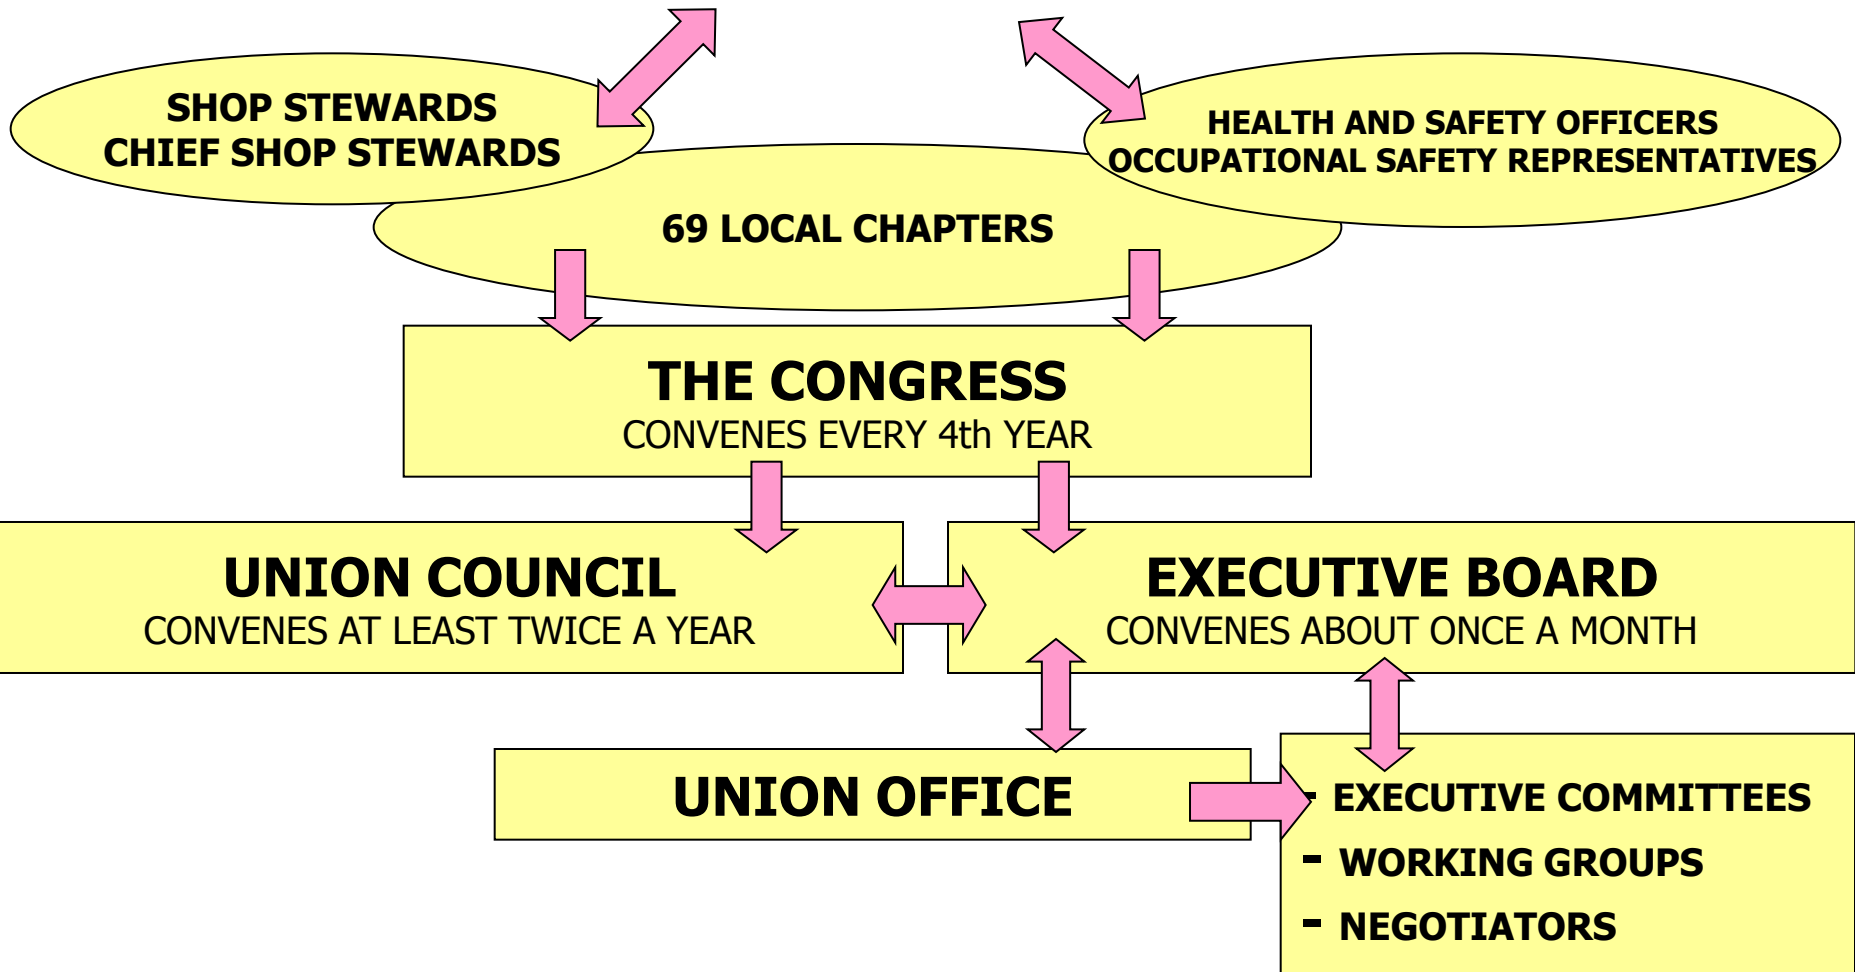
SHOP STEWARDS
CHIEF SHOP STEWARDS

HEALTH AND SAFETY OFFICERS
OCCUPATIONAL SAFETY REPRESENTATIVES

69 LOCAL CHAPTERS

THE CONGRESS
CONVENES EVERY 4th YEAR

UNION COUNCIL
CONVENES AT LEAST TWICE A YEAR

EXECUTIVE BOARD
CONVENES ABOUT ONCE A MONTH

UNION OFFICE

- EXECUTIVE COMMITTEES
- WORKING GROUPS
- NEGOTIATORS